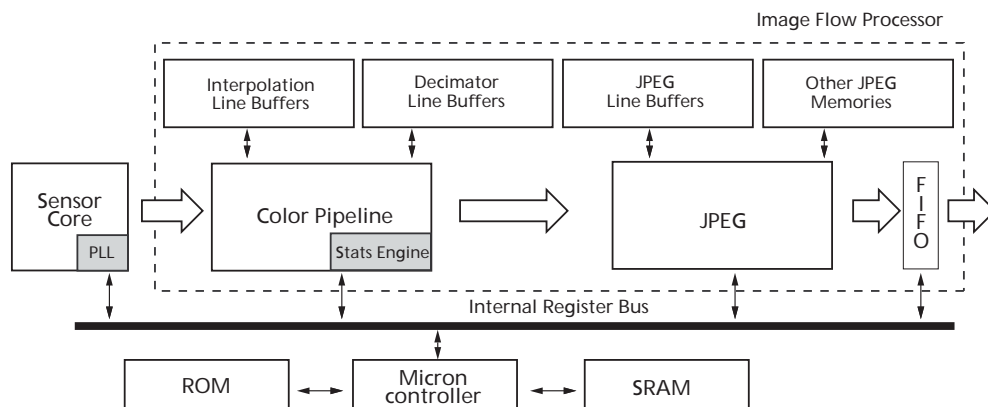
Image Flow Processor

Interpolation Line Buffers

Decimator Line Buffers

JPEG Line Buffers

Other JPEG Memories

Sensor Core

PLL

Color Pipeline

Stats Engine

JPEG

F I F O

Internal Register Bus

ROM

Micron controller

SRAM